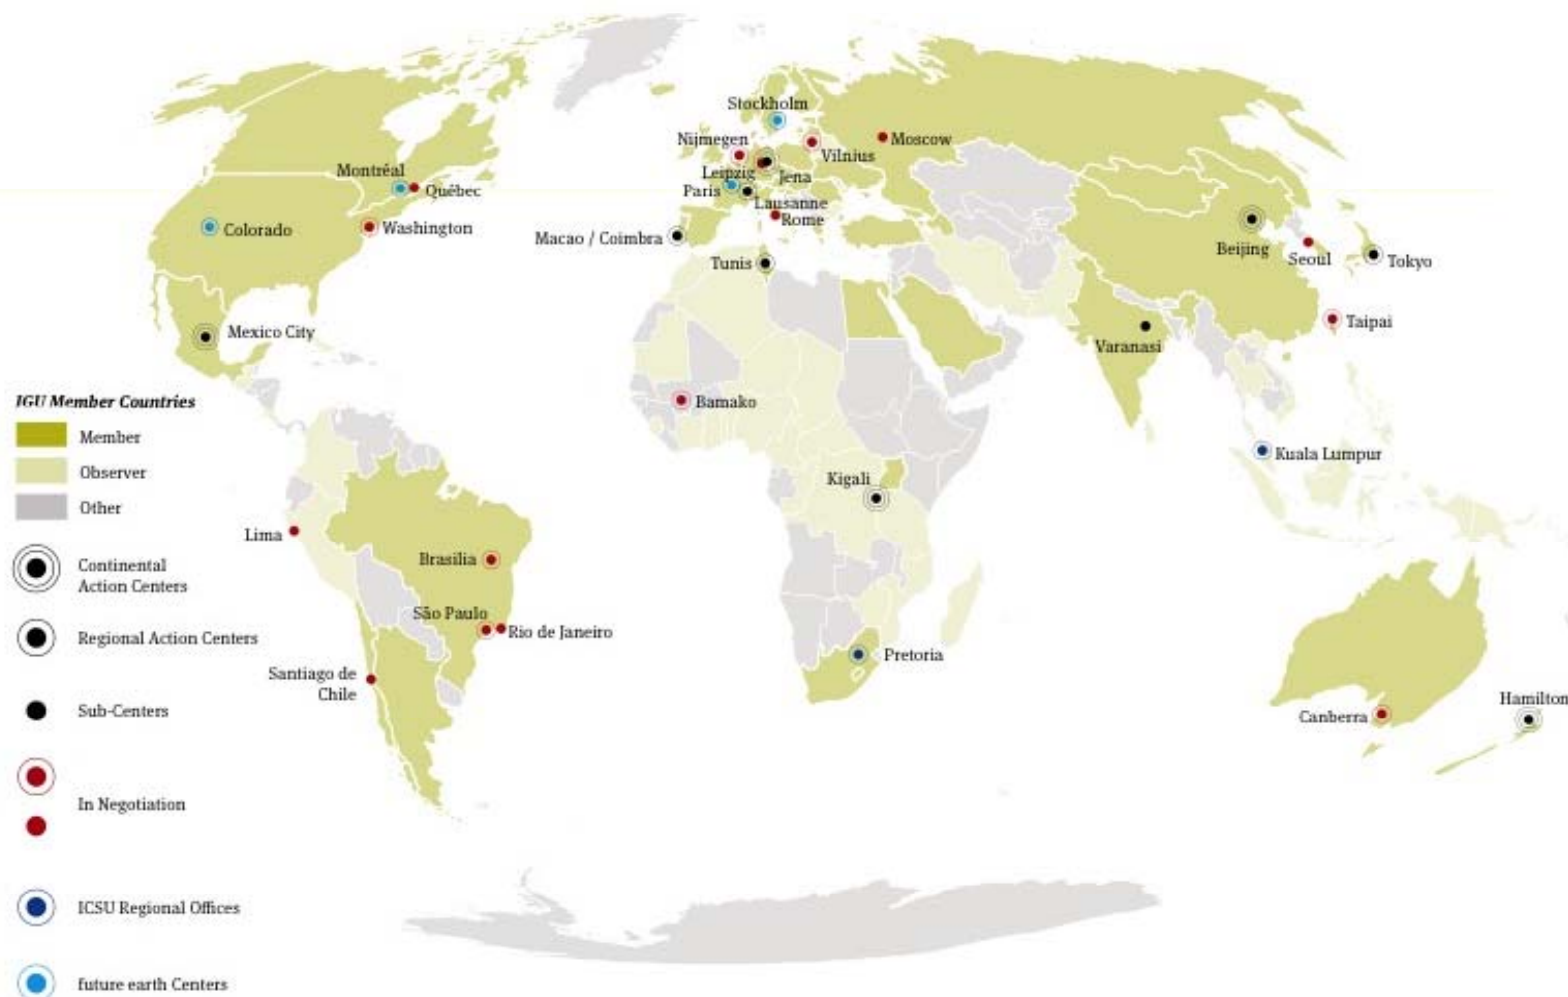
Stockholm
Nijmegen
Moscow
Vilnius
Leipzig
Jena
Paris
Lausanne
Rome
Montréal
Québec
Colorado
Washington
Macao / Coimbra
Tunis
Beijing
Seoul
Tokyo
Taipai
Varanasi
Mexico City
Bamako
Kuala Lumpur
Kigali
Lima
Brasilia
São Paulo
Rio de Janeiro
Santiago de Chile
Pretoria
Canberra
Hamilton

IGU Member Countries
Member
Observer
Other
Continental Action Centers
Regional Action Centers
Sub-Centers
In Negotiation
ICSU Regional Offices
future earth Centers